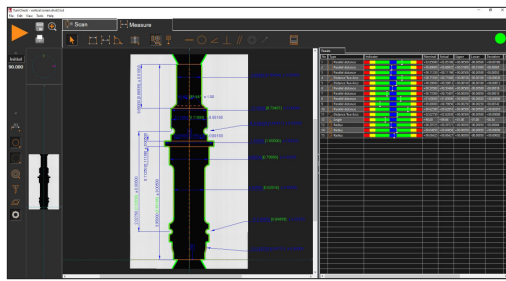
TurnCheck
File Edit View Tools Help
Scan
Measure
Initial
90.000
Results
Parallel distance
Parallel distance
Parallel distance
Distance Non-Axis
Parallel distance
Distance Non-Axis
Parallel distance
Parallel distance
Parallel distance
Parallel distance
Parallel distance
Parallel distance
Distance Non-Axis
Angle
Radius
Radius
Radius
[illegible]